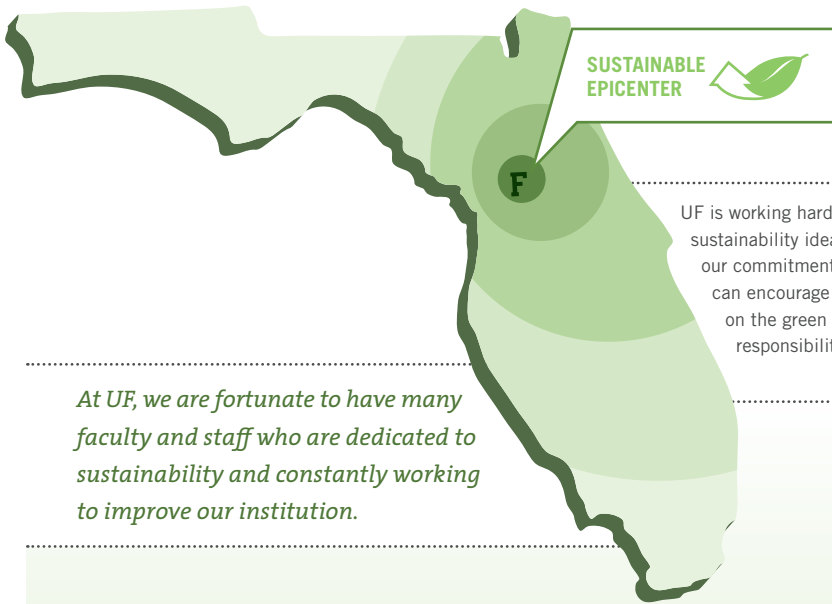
SUSTAINABLE EPICENTER

F

UF is working hard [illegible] sustainability idea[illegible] our commitment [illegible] can encourage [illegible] on the green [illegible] responsibilit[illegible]

At UF, we are fortunate to have many faculty and staff who are dedicated to sustainability and constantly working to improve our institution.